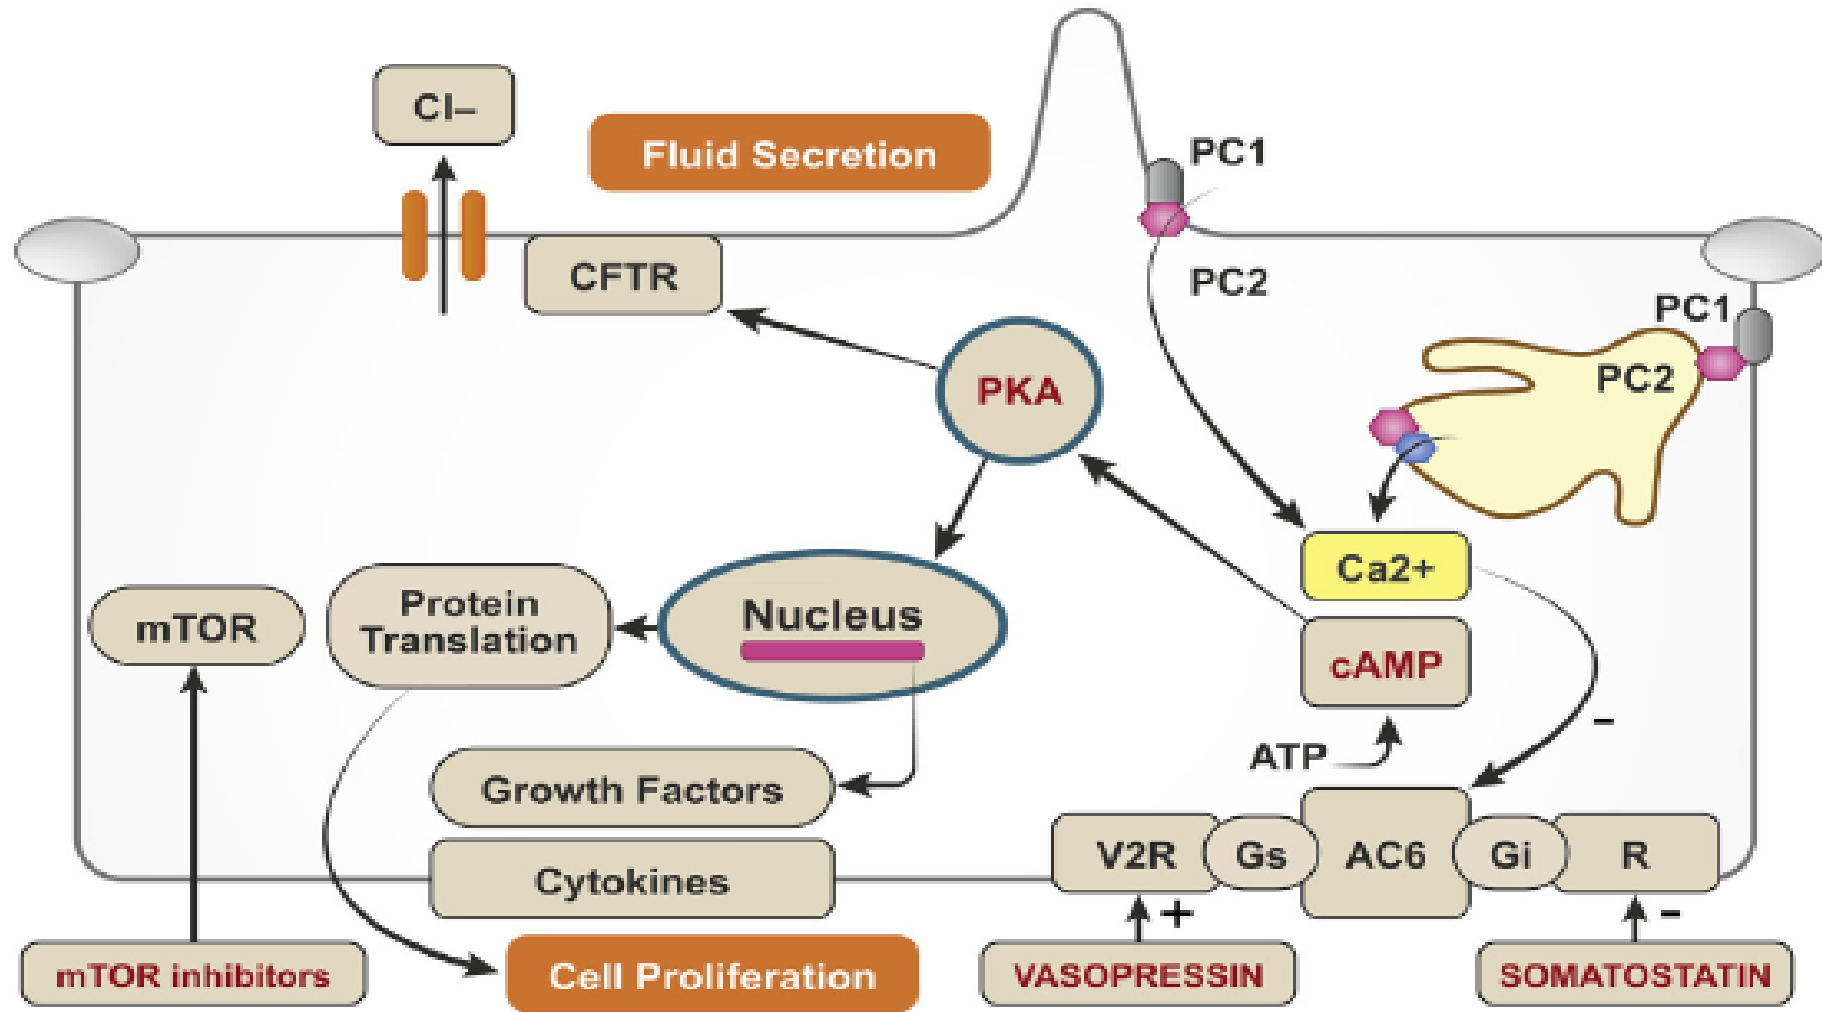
Cl–

Fluid Secretion

PC1

PC2

CFTR

PC1

PC2

PKA

Ca2+

mTOR

Protein Translation

Nucleus

cAMP

–

ATP

Growth Factors

Cytokines

V2R

Gs

AC6

Gi

R

+

–

mTOR inhibitors

Cell Proliferation

VASOPRESSIN

SOMATOSTATIN